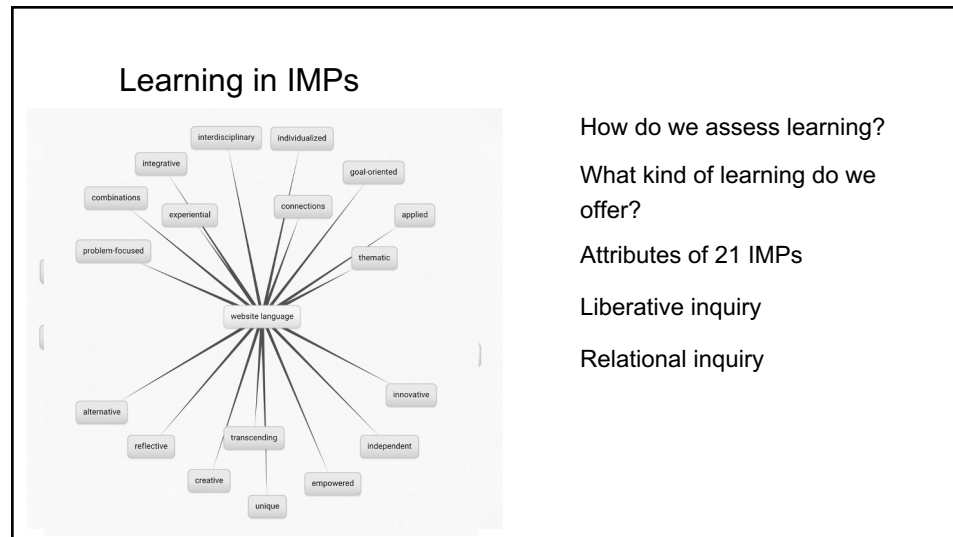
Learning in IMPs

interdisciplinary
individualized
integrative
goal-oriented
combinations
experiential
connections
applied
problem-focused
thematic
website language
innovative
alternative
transcending
reflective
independent
creative
empowered
unique

How do we assess learning?

What kind of learning do we offer?

Attributes of 21 IMPs

Liberative inquiry

Relational inquiry